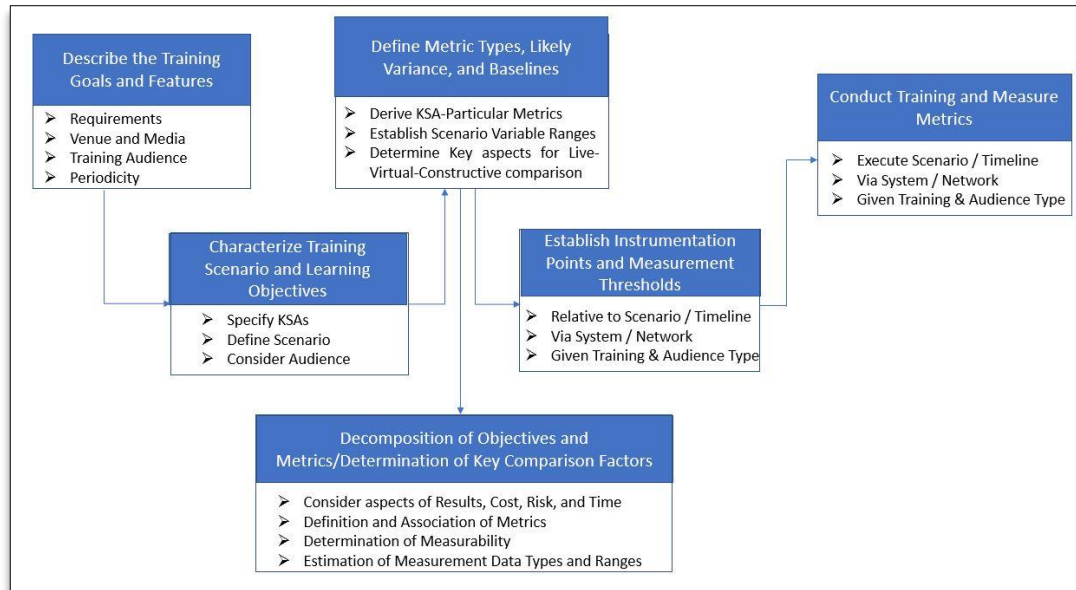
Describe the Training Goals and Features

➢ Requirements
➢ Venue and Media
➢ Training Audience
➢ Periodicity

Define Metric Types, Likely Variance, and Baselines

➢ Derive KSA-Particular Metrics
➢ Establish Scenario Variable Ranges
➢ Determine Key aspects for Live-Virtual-Constructive comparison

Conduct Training and Measure Metrics

➢ Execute Scenario / Timeline
➢ Via System / Network
➢ Given Training & Audience Type

Characterize Training Scenario and Learning Objectives

➢ Specify KSAs
➢ Define Scenario
➢ Consider Audience

Establish Instrumentation Points and Measurement Thresholds

➢ Relative to Scenario / Timeline
➢ Via System / Network
➢ Given Training & Audience Type

Decomposition of Objectives and Metrics/Determination of Key Comparison Factors

➢ Consider aspects of Results, Cost, Risk, and Time
➢ Definition and Association of Metrics
➢ Determination of Measurability
➢ Estimation of Measurement Data Types and Ranges